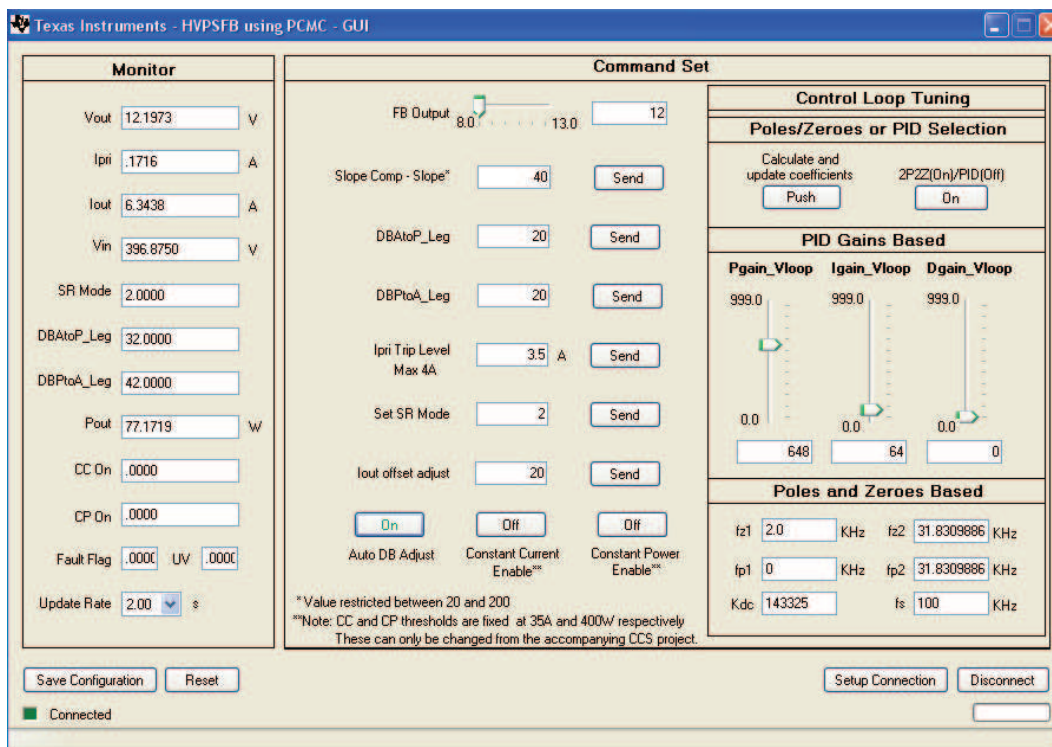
Texas Instruments - HVPSFB using PCMC - GUI

Monitor

Vout 12.1973 V

Ipri .1716 A

Iout 6.3438 A

Vin 396.8750 V

SR Mode 2.0000

DBAtoP_Leg 32.0000

DBPtoA_Leg 42.0000

Pout 77.1719 W

CC On .0000

CP On .0000

Fault Flag .000( UV .000(

Update Rate 2.00 s

Command Set

FB Output 8.0 13.0 12

Slope Comp - Slope* 40 Send

DBAtoP_Leg 20 Send

DBPtoA_Leg 20 Send

Ipri Trip Level Max 4A 3.5 A Send

Set SR Mode 2 Send

Iout offset adjust 20 Send

On Auto DB Adjust

Off Constant Current Enable**

Off Constant Power Enable**

* Value restricted between 20 and 200
**Note: CC and CP thresholds are fixed at 35A and 400W respectively
These can only be changed from the accompanying CCS project.

Control Loop Tuning

Poles/Zeroes or PID Selection

Calculate and update coefficients
Push

2P2Z(On)/PID(Off)
On

PID Gains Based

Pgain_Vloop Igain_Vloop Dgain_Vloop

999.0 999.0 999.0

0.0 0.0 0.0

648 64 0

Poles and Zeroes Based

fz1 2.0 KHz fz2 31.8309886 KHz

fp1 0 KHz fp2 31.8309886 KHz

Kdc 143325 fs 100 KHz

Save Configuration Reset

Setup Connection Disconnect

Connected